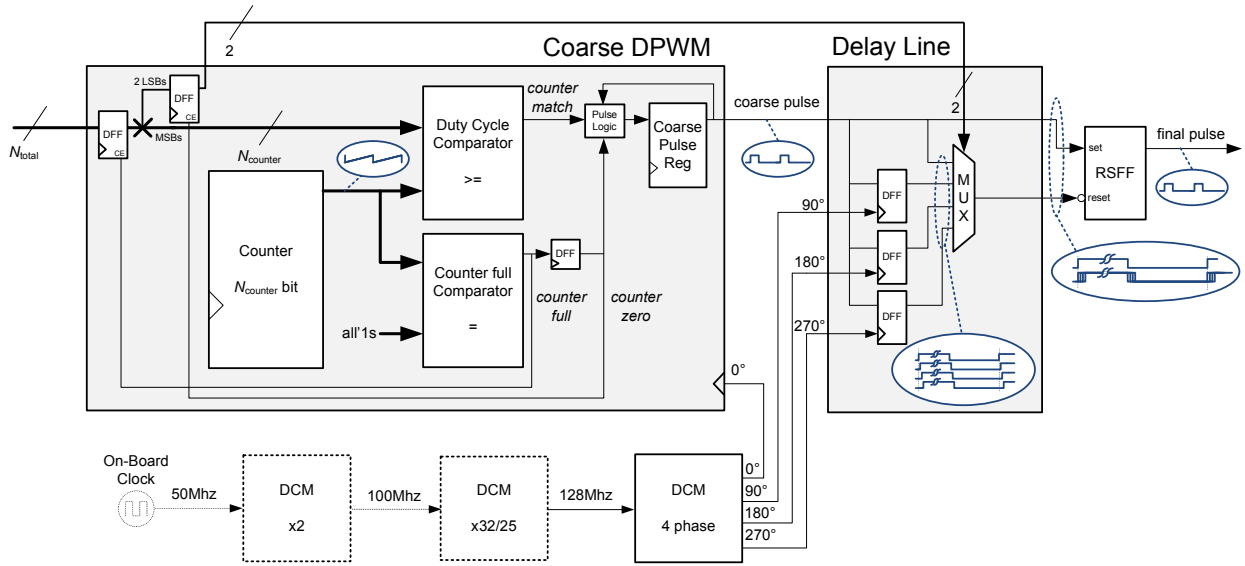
2

Coarse DPWM

Delay Line

2 LSBs

DFF

CE

DFF

CE

MSBs

$N_{total}$

$N_{counter}$

counter match

Pulse Logic

Coarse Pulse Reg

coarse pulse

2

Duty Cycle Comparator

>=

Counter

$N_{counter}$ bit

Counter full Comparator

=

DFF

counter full

counter zero

all'1s

90°

DFF

180°

DFF

270°

DFF

M U X

set

RSFF

reset

final pulse

0°

On-Board Clock

50Mhz

DCM

x2

100Mhz

DCM

x32/25

128Mhz

DCM

4 phase

0°

90°

180°

270°